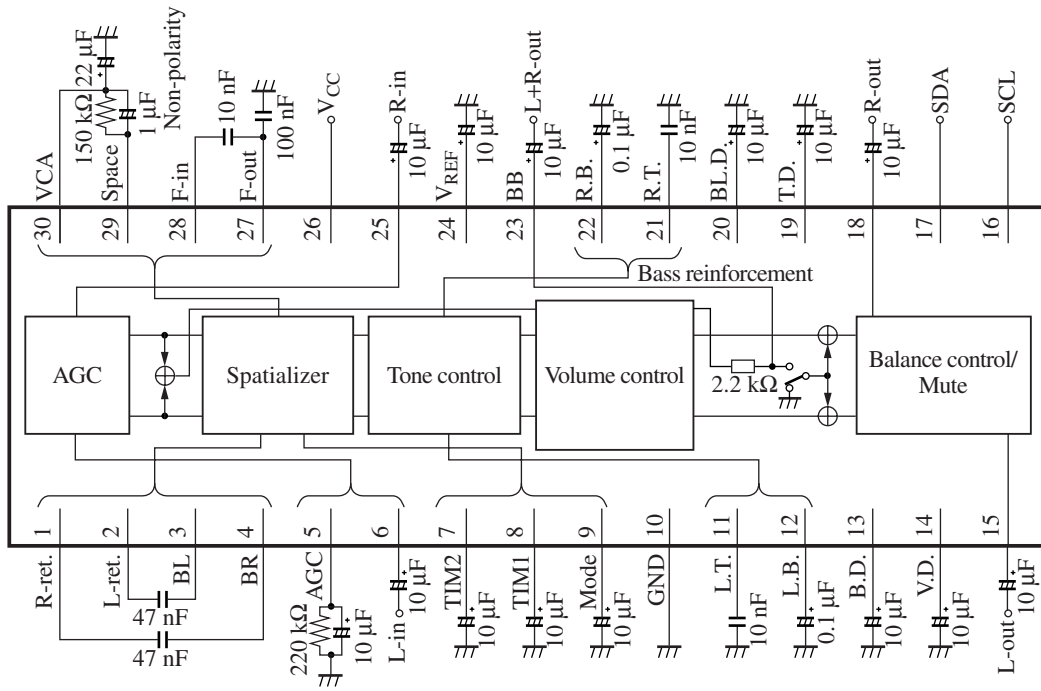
VCA
150 kΩ
22 µF
Space
1 µF
Non-polarity
F-in
10 nF
F-out
100 nF
$V_{CC}$
R-in
10 µF
$V_{REF}$
10 µF
BB
L+R-out
10 µF
R.B.
0.1 µF
R.T.
10 nF
BL.D.
10 µF
T.D.
10 µF
R-out
10 µF
SDA
SCL

30 29 28 27 26 25 24 23 22 21 20 19 18 17 16

Bass reinforcement

AGC
Spatializer
Tone control
Volume control
2.2 kΩ
Balance control/ Mute

1 2 3 4 5 6 7 8 9 10 11 12 13 14 15

R-ret.
L-ret.
BL
BR
47 nF
47 nF
AGC
220 kΩ
10 µF
L-in
10 µF
TIM2
10 µF
TIM1
10 µF
Mode
10 µF
GND
L.T.
10 nF
L.B.
0.1 µF
B.D.
10 µF
V.D.
10 µF
L-out
10 µF